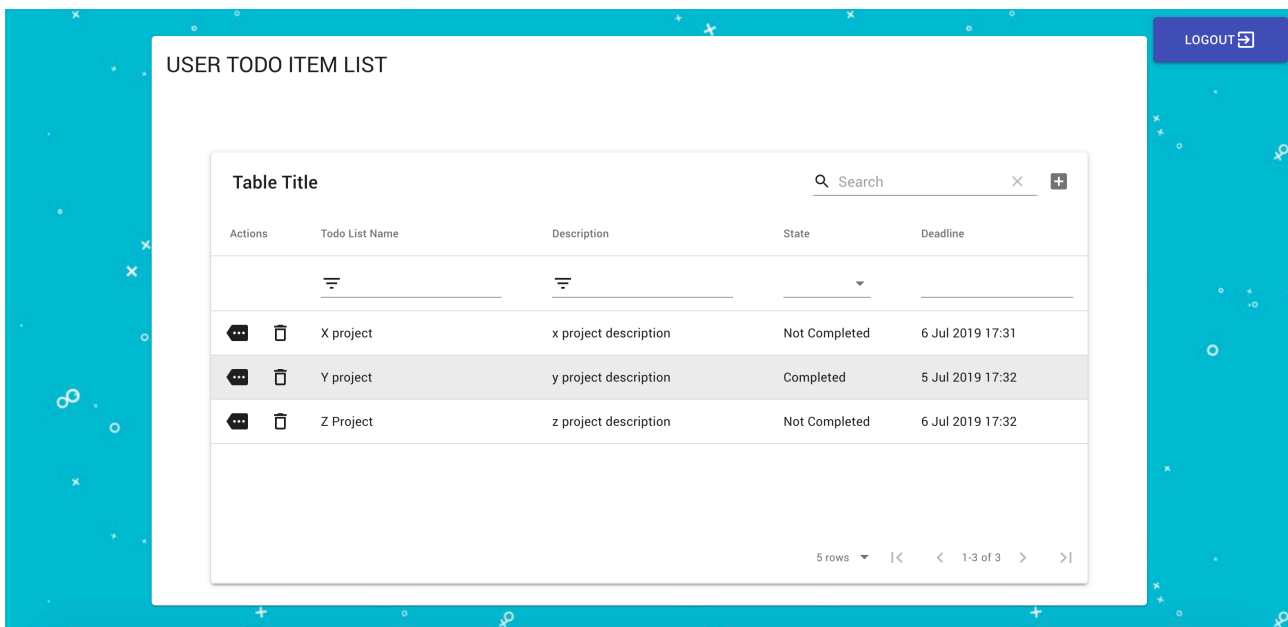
LOGOUT

USER TODO ITEM LIST

Table Title

Search

| Actions | Todo List Name | Description | State | Deadline |
|---|---|---|---|---|
| | X project | x project description | Not Completed | 6 Jul 2019 17:31 |
| | Y project | y project description | Completed | 5 Jul 2019 17:32 |
| | Z Project | z project description | Not Completed | 6 Jul 2019 17:32 |

5 rows

1-3 of 3